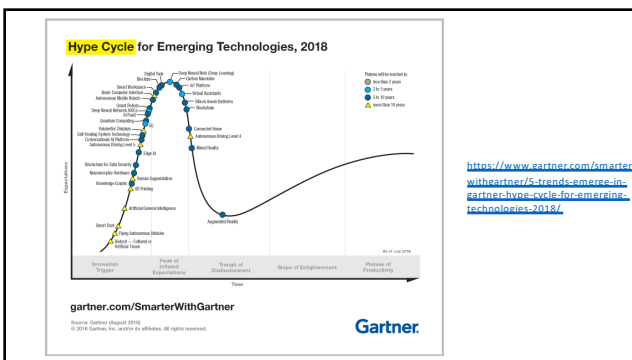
Hype Cycle for Emerging Technologies, 2018

Digital Twin
Biochips
Smart Workspace
Brain-Computer Interface
Autonomous Mobile Robots
Smart Robots
Deep Neural Network ASICs
AI PaaS
Quantum Computing
Volumetric Displays
Self-Healing System Technology
Conversational AI Platforms
Autonomous Driving Level 5
Deep Neural Nets (Deep Learning)
Carbon Nanotube
IoT Platforms
Virtual Assistants
Silicon Anode Batteries
Blockchain
Connected Home
Autonomous Driving Level 4
Mixed Reality
Edge AI
Blockchain for Data Security
Neuromorphic Hardware
Knowledge Graphs
Human Augmentation
4D Printing
Artificial General Intelligence
Smart Dust
Flying Autonomous Vehicles
Biotech — Cultured or Artificial Tissue
Augmented Reality

Plateau will be reached in:
less than 2 years
2 to 5 years
5 to 10 years
more than 10 years

As of July 2018

Expectations

Innovation Trigger
Peak of Inflated Expectations
Trough of Disillusionment
Slope of Enlightenment
Plateau of Productivity

Time

gartner.com/SmarterWithGartner

Source: Gartner (August 2018)
© 2018 Gartner, Inc. and/or its affiliates. All rights reserved.

Gartner.

https://www.gartner.com/smarterwithgartner/5-trends-emerge-in-gartner-hype-cycle-for-emerging-technologies-2018/